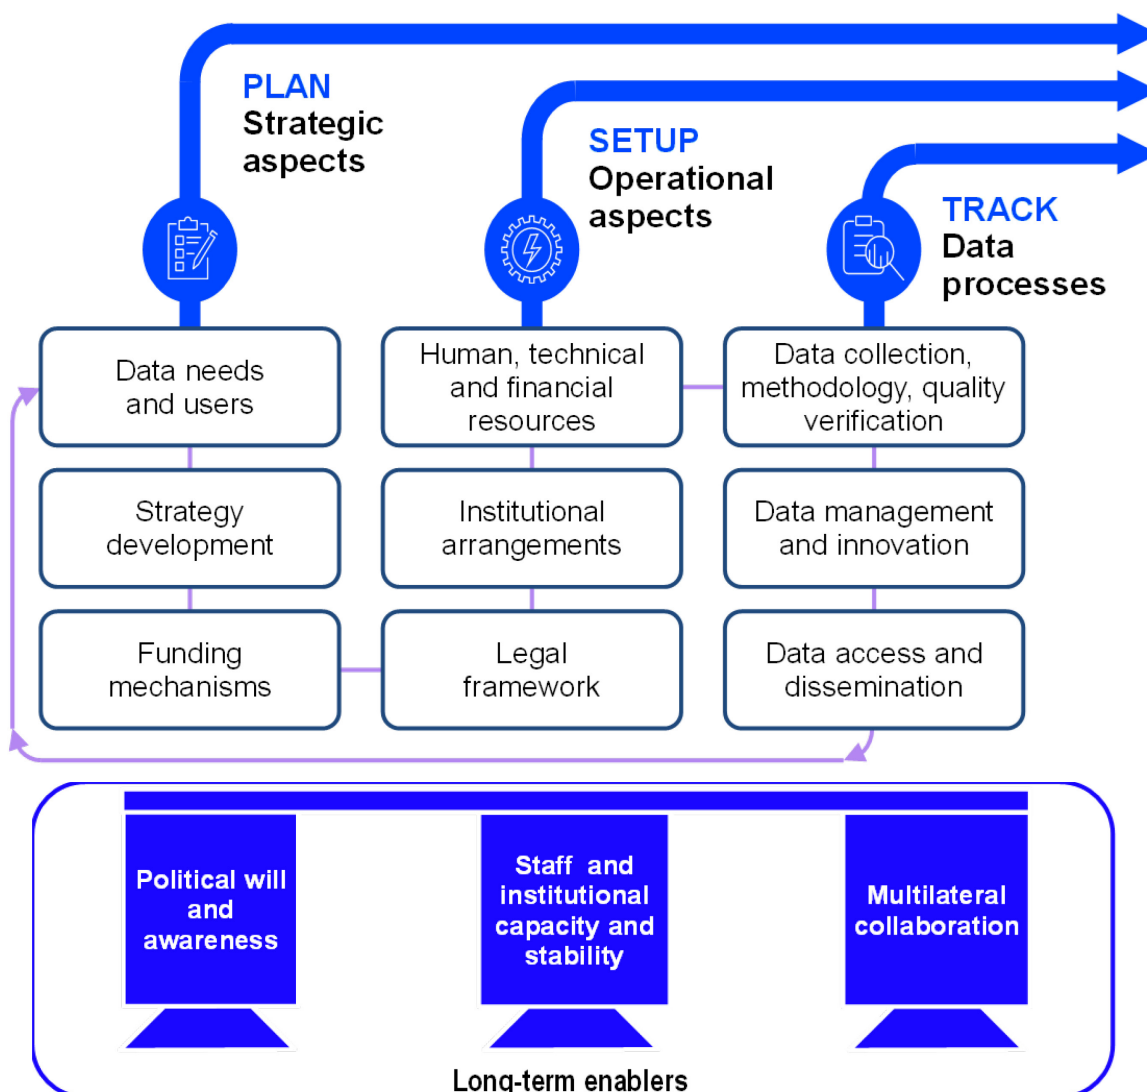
PLAN
Strategic aspects

SETUP
Operational aspects

TRACK
Data processes

Data needs and users

Strategy development

Funding mechanisms

Human, technical and financial resources

Institutional arrangements

Legal framework

Data collection, methodology, quality verification

Data management and innovation

Data access and dissemination

Political will and awareness

Staff and institutional capacity and stability

Multilateral collaboration

Long-term enablers